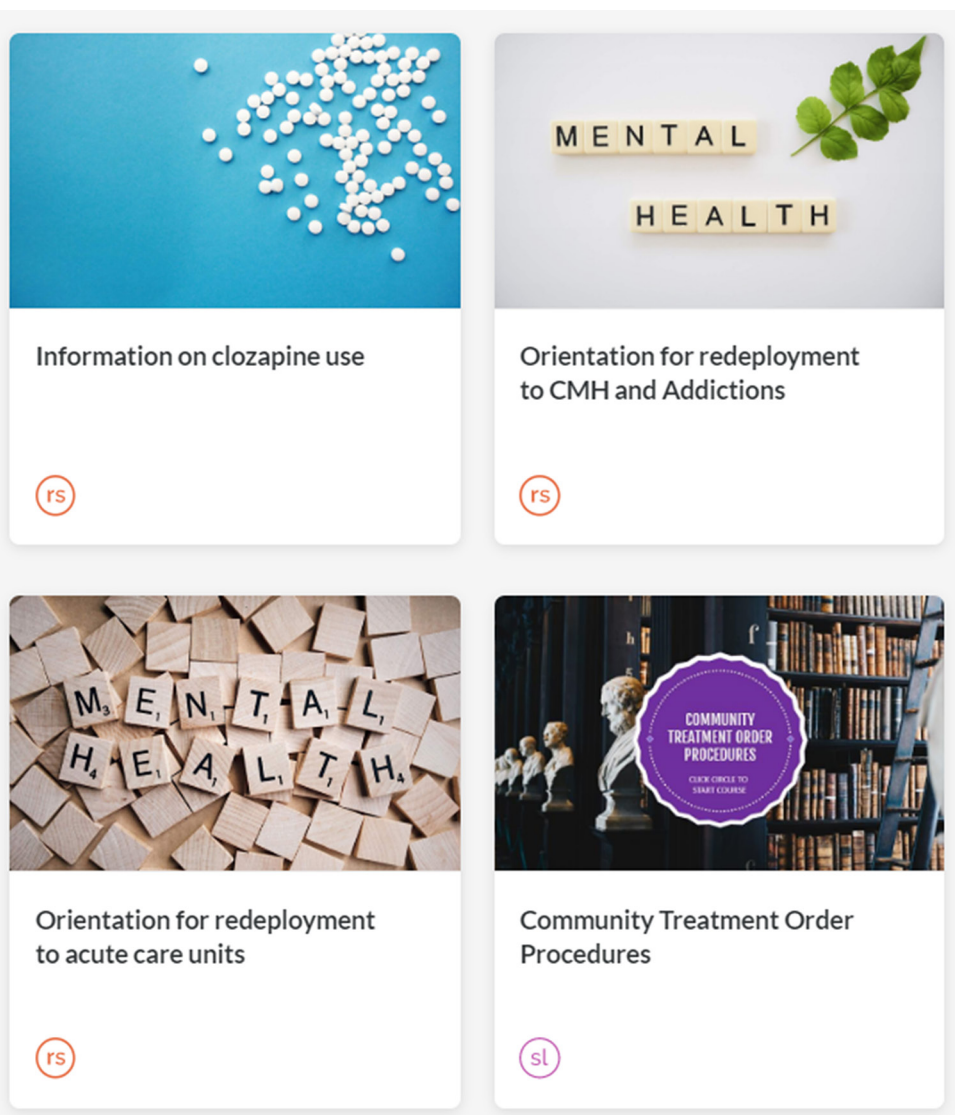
MENTAL
HEALTH

Information on clozapine use

rs

Orientation for redeployment to CMH and Addictions

rs

MENTAL
HEALTH

COMMUNITY TREATMENT ORDER PROCEDURES

CLICK CIRCLE TO START COURSE

Orientation for redeployment to acute care units

rs

Community Treatment Order Procedures

sl